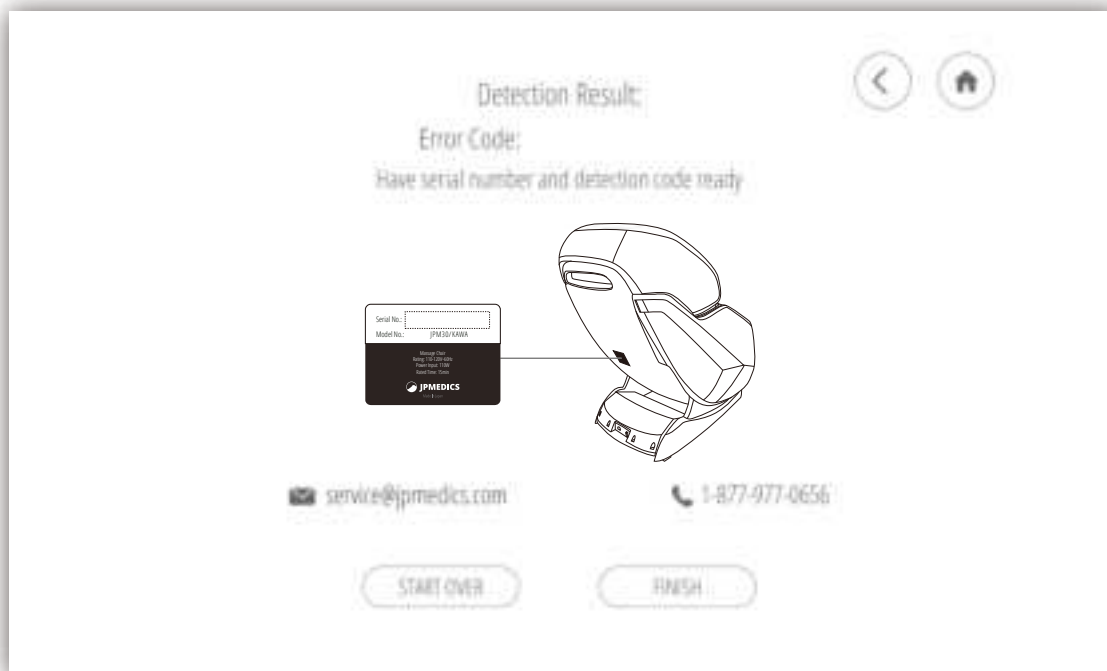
Detection Result:

Error Code:

Have serial number and detection code ready

Serial No.:
Model No.: JPM30/KAWA

Massage Chair
Rating: 110-120V 60Hz
Power Input: 110W
Rated Time: 15min

JPMEDICS

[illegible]

service@jpmedics.com

1-877-977-0656

START OVER

FINISH